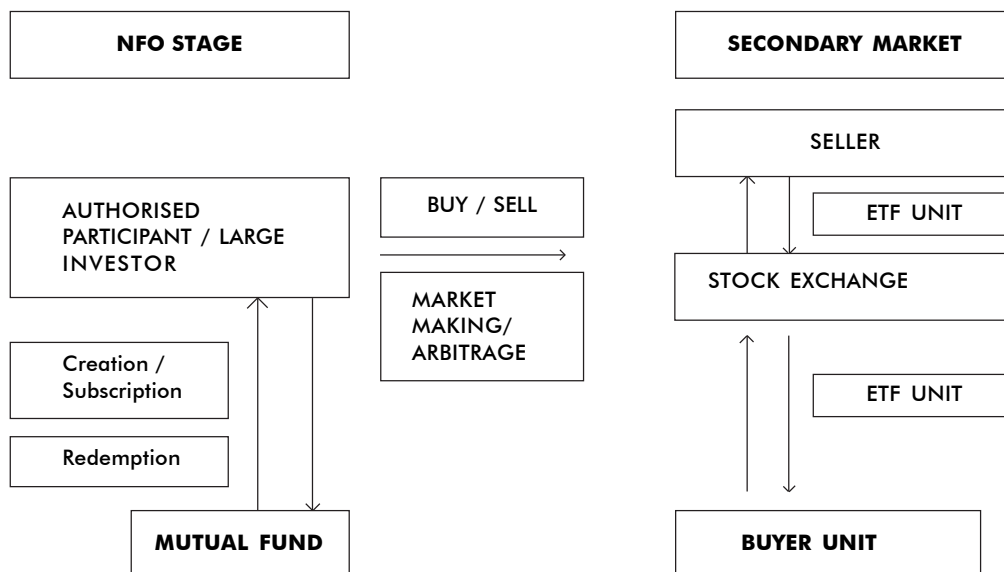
NFO STAGE

SECONDARY MARKET

SELLER

AUTHORISED PARTICIPANT / LARGE INVESTOR

BUY / SELL

ETF UNIT

STOCK EXCHANGE

MARKET MAKING/ ARBITRAGE

Creation / Subscription

ETF UNIT

Redemption

MUTUAL FUND

BUYER UNIT